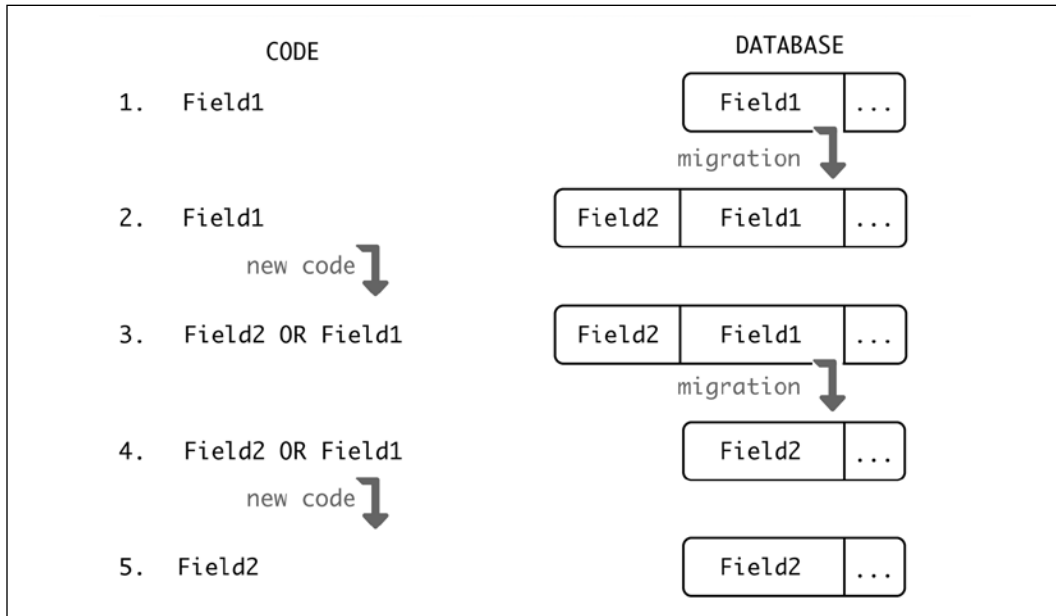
CODE

DATABASE

1. Field1

Field1 ...

migration

2. Field1

Field2 Field1 ...

new code

3. Field2 OR Field1

Field2 Field1 ...

migration

4. Field2 OR Field1

Field2 ...

new code

5. Field2

Field2 ...